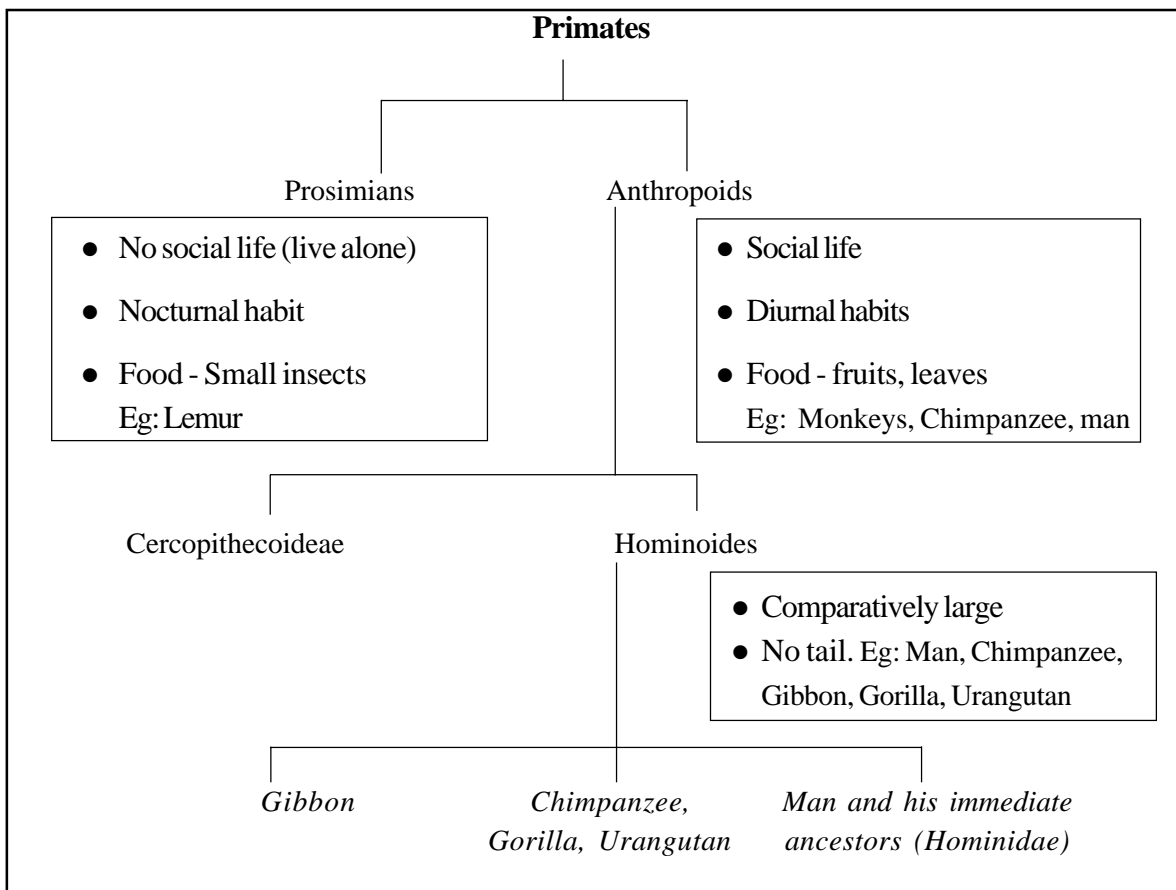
**Primates**

Prosimians

Anthropoids

- No social life (live alone)
- Nocturnal habit
- Food - Small insects
Eg: Lemur

- Social life
- Diurnal habits
- Food - fruits, leaves
Eg: Monkeys, Chimpanzee, man

Cercopithecoideae

Hominoides

- Comparatively large
- No tail. Eg: Man, Chimpanzee, Gibbon, Gorilla, Urangutan

*Gibbon*

*Chimpanzee, Gorilla, Urangutan*

*Man and his immediate ancestors (Hominidae)*